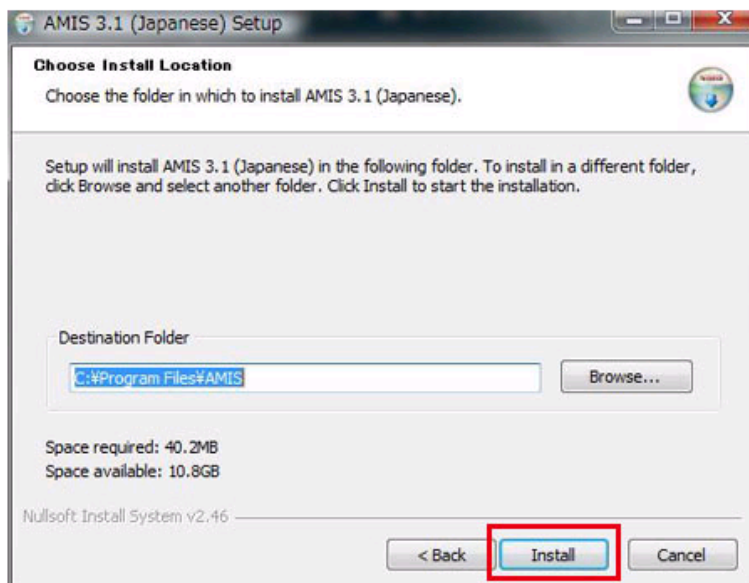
AMIS 3.1 (Japanese) Setup

Choose Install Location

Choose the folder in which to install AMIS 3.1 (Japanese).

Setup will install AMIS 3.1 (Japanese) in the following folder. To install in a different folder, click Browse and select another folder. Click Install to start the installation.

Destination Folder

C:¥Program Files¥AMIS

Browse...

Space required: 40.2MB
Space available: 10.8GB

Nullsoft Install System v2.46

< Back

Install

Cancel